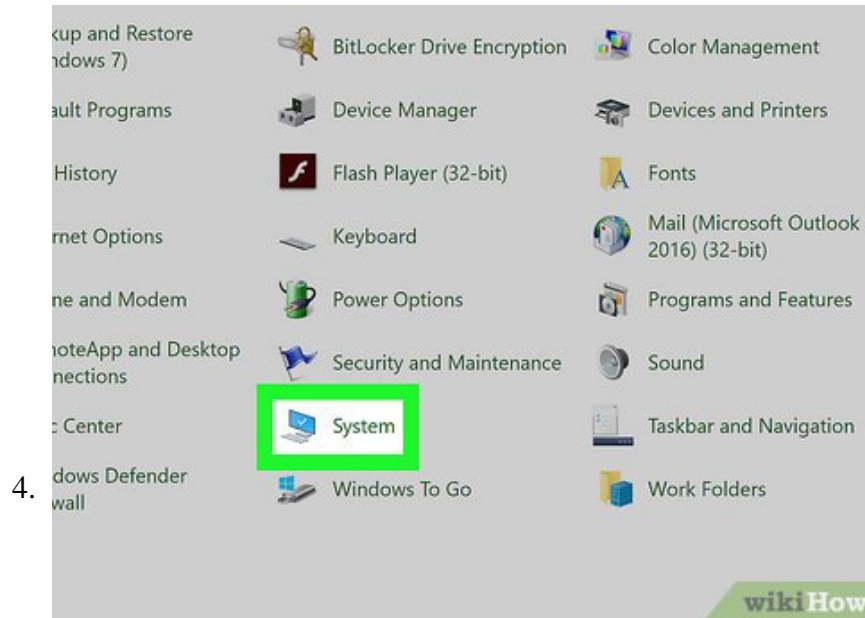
4.

kup and Restore
ndows 7)

ault Programs

History

rnet Options

ne and Modem

noteApp and Desktop
nections

c Center

dows Defender
wall

BitLocker Drive Encryption

Device Manager

Flash Player (32-bit)

Keyboard

Power Options

Security and Maintenance

System

Windows To Go

Color Management

Devices and Printers

Fonts

Mail (Microsoft Outlook 2016) (32-bit)

Programs and Features

Sound

Taskbar and Navigation

Work Folders

wikiHow